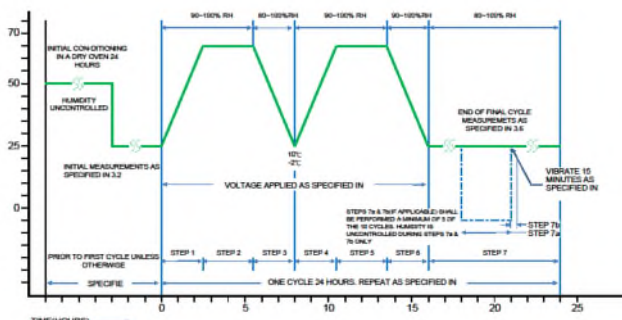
70
50
25
0
90–100% RH
80–100% RH
90–100% RH
90–100% RH
80–100% RH
INITIAL CONDITIONING IN A DRY OVEN 24 HOURS
HUMIDITY UNCONTROLLED
INITIAL MEASUREMENTS AS SPECIFIED IN 3.2
10°C -2°C
VOLTAGE APPLIED AS SPECIFIED IN
END OF FINAL CYCLE MEASUREMETS AS SPECIFIED IN 3.6
VIBRATE 15 MINUTES AS SPECIFIED IN
STEPS 7a & 7b (IF APPLICABLE) SHALL BE PERFORMED A MINIMUM OF 5 OF THE 10 CYCLES. HUMIDITY IS UNCONTROLLED DURING STEPS 7a & 7b ONLY
STEP 7b
STEP 7a
PRIOR TO FIRST CYCLE UNLESS OTHERWISE
STEP 1
STEP 2
STEP 3
STEP 4
STEP 5
STEP 6
STEP 7
SPECIFIE
ONE CYCLE 24 HOURS. REPEAT AS SPECIFIED IN
0
5
10
15
20
25
TIME (HOURS)